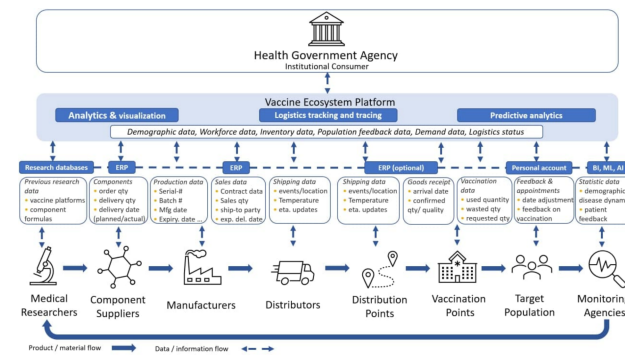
Health Government Agency
Institutional Consumer

Vaccine Ecosystem Platform

Analytics & visualization

Logistics tracking and tracing

Predictive analytics

Demographic data, Workforce data, Inventory data, Population feedback data, Demand data, Logistics status

Research databases

ERP

ERP

ERP (optional)

Personal account

BI, ML, AI

Previous research data
• vaccine platforms
• component formulas

Components
• order qty
• delivery qty
• delivery date (planned/actual)

Production data
• Serial-#
• Batch #
• Mfg date
• Expiry. date ...

Sales data
• Contract data
• Sales qty
• ship-to party
• exp. del. date

Shipping data
• events/location
• Temperature
• eta. updates

Shipping data
• events/location
• Temperature
• eta. updates

Goods receipt
• arrival date
• confirmed qty/ quality

Vaccination data
• used quantity
• wasted qty
• requested qty

Feedback & appointments
• date adjustment
• feedback on vaccination

Statistic data
• demographic
• disease dynam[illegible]
• patient feedback

Medical Researchers

Component Suppliers

Manufacturers

Distributors

Distribution Points

Vaccination Points

Target Population

Monitoring Agencies

Product / material flow

Data / information flow